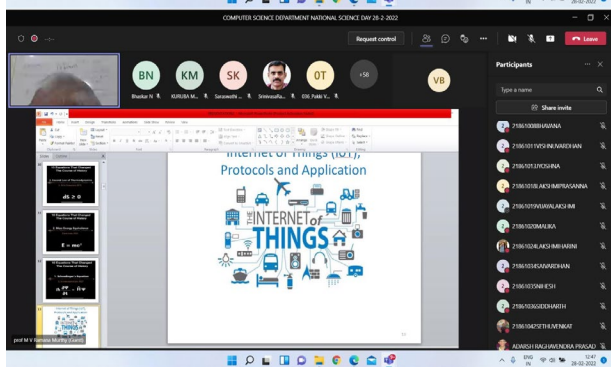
COMPUTER SCIENCE DEPARTMENT NATIONAL SCIENCE DAY 26-2-2022

Request control

Leave

BN
KM
SK
OT
+58
VB

Bhaskar N
KURUBA M...
Saraswathi ...
Srinivasulu...
E06_Pakki V...

Participants

Type a name

Share invite

218610088HAVANA
21861011VSHIVNARDHAN
21861012JYOSHNA
21861018LAKSHMIPRASANNA
21861019NAVALAKSHMI
21861020MALIKA
21861024LAKSHMIHARINI
21861034SAINARDHAN
21861035NIHESH
21861036SIDDHARTH
21861042SETHUVENKAT
ADARSH RAGHAVENDRA PRASAD

Internet of Things (IoT), Protocols and Application

THE INTERNET of THINGS

$ds \geq 0$

$E = mc^2$

prof M V Ramana Murthy (Guest)

ENG IN
12:47
28-02-2022